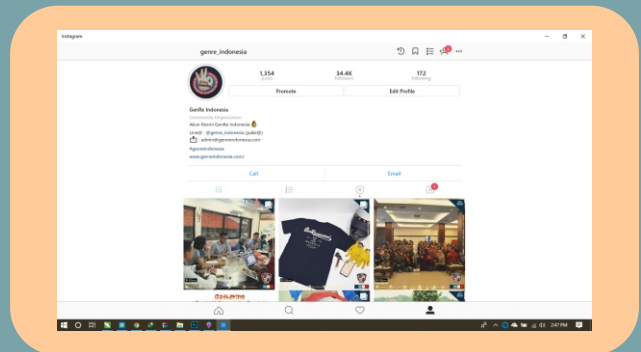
Instagram

genre_indonesia

1,354
posts

34.4K
followers

172
following

Promote

Edit Profile

GenRe Indonesia
Community Organization
Akun Resmi GenRe Indonesia
Line@ : @genre_indonesia (pakai@)
admin@genreindonesia.com
#genreindonesia
www.genreindonesia.com/

Call

Email

2:47 PM